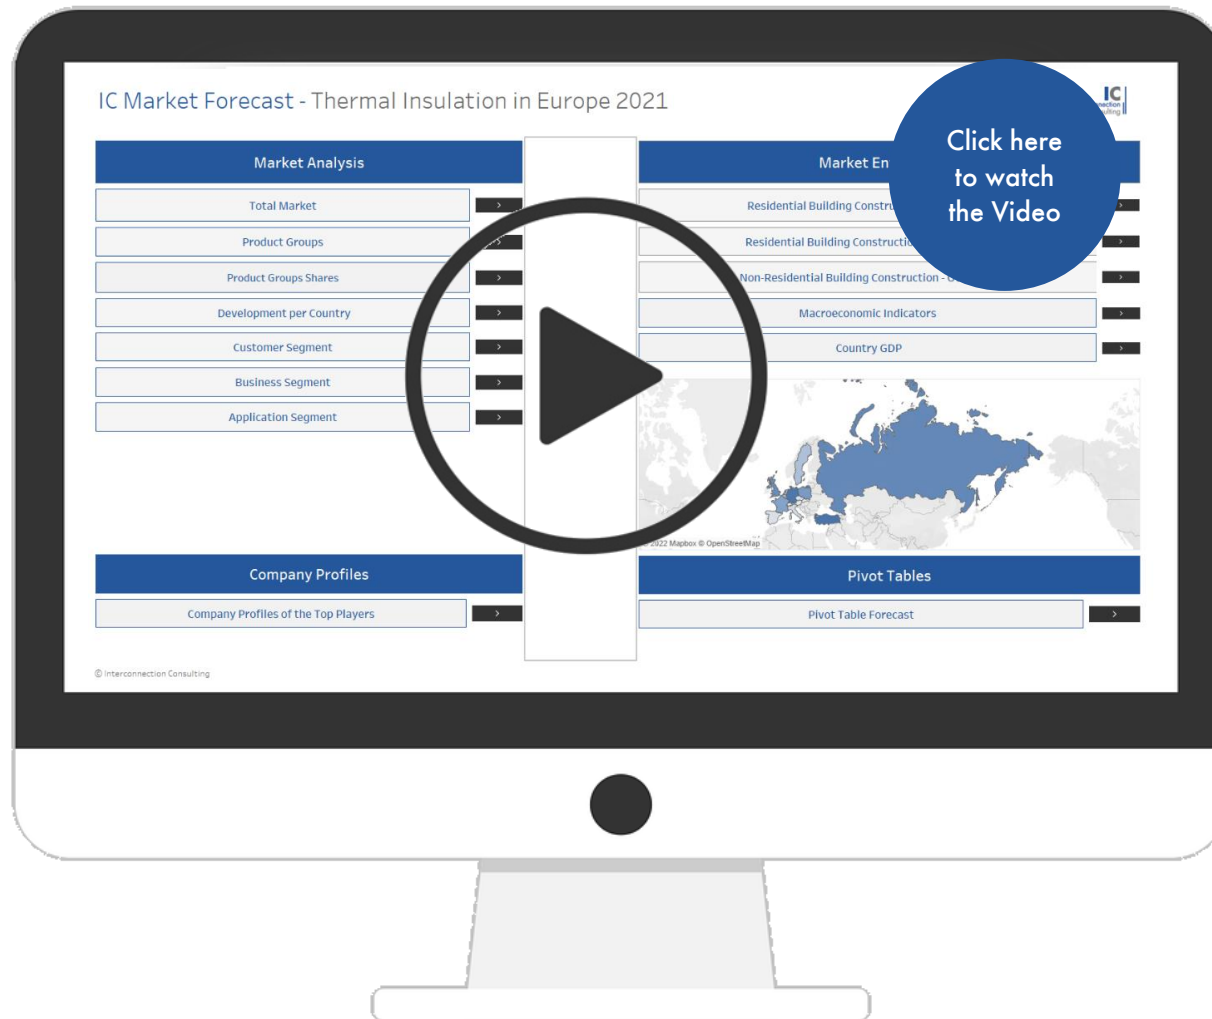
IC Market Forecast - Thermal Insulation in Europe 2021

IC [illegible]nection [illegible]lting

Market Analysis

Total Market

Product Groups

Product Groups Shares

Development per Country

Customer Segment

Business Segment

Application Segment

Market En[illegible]

Residential Building Constru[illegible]

Residential Building Constructi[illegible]

Non-Residential Building Construction - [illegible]

Macroeconomic Indicators

Country GDP

Click here to watch the Video

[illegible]2022 Mapbox © OpenStreetMap

Company Profiles

Company Profiles of the Top Players

Pivot Tables

Pivot Table Forecast

© Interconnection Consulting